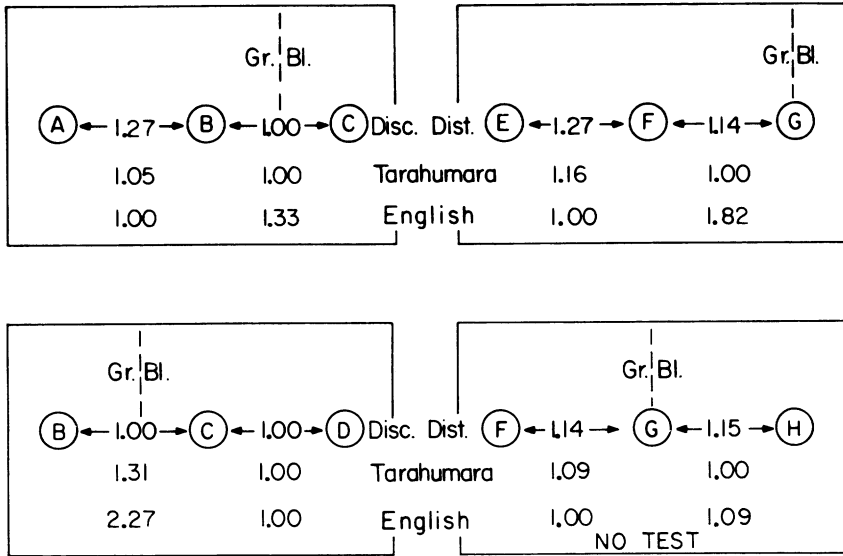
Gr. Bl.

A ← 1.27 → B ← 1.00 → C Disc. Dist.
1.05 1.00 Tarahumara
1.00 1.33 English

Gr. Bl.

E ← 1.27 → F ← 1.14 → G
1.16 1.00
1.00 1.82

Gr. Bl.

B ← 1.00 → C ← 1.00 → D Disc. Dist.
1.31 1.00 Tarahumara
2.27 1.00 English

Gr. Bl.

F ← 1.14 → G ← 1.15 → H
1.09 1.00
1.00 1.09
NO TEST